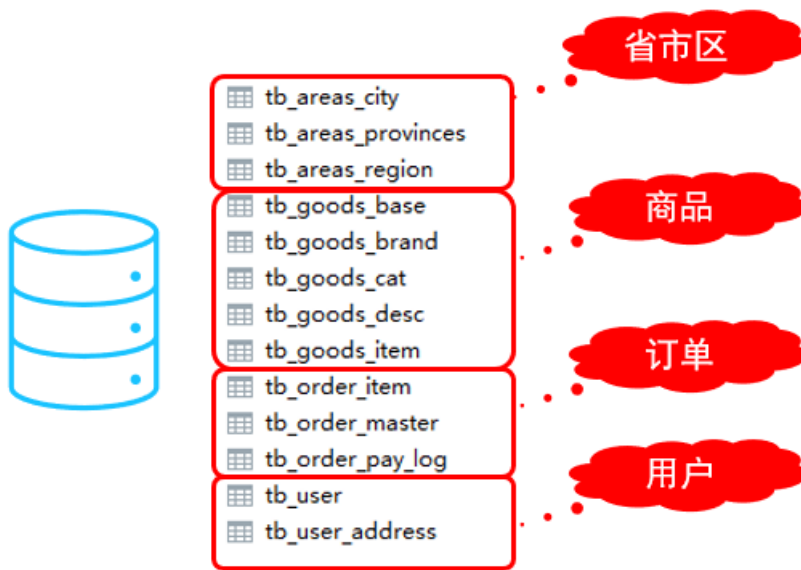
tb_areas_city
tb_areas_provinces
tb_areas_region

省市区

tb_goods_base
tb_goods_brand
tb_goods_cat
tb_goods_desc
tb_goods_item

商品

tb_order_item
tb_order_master
tb_order_pay_log

订单

tb_user
tb_user_address

用户